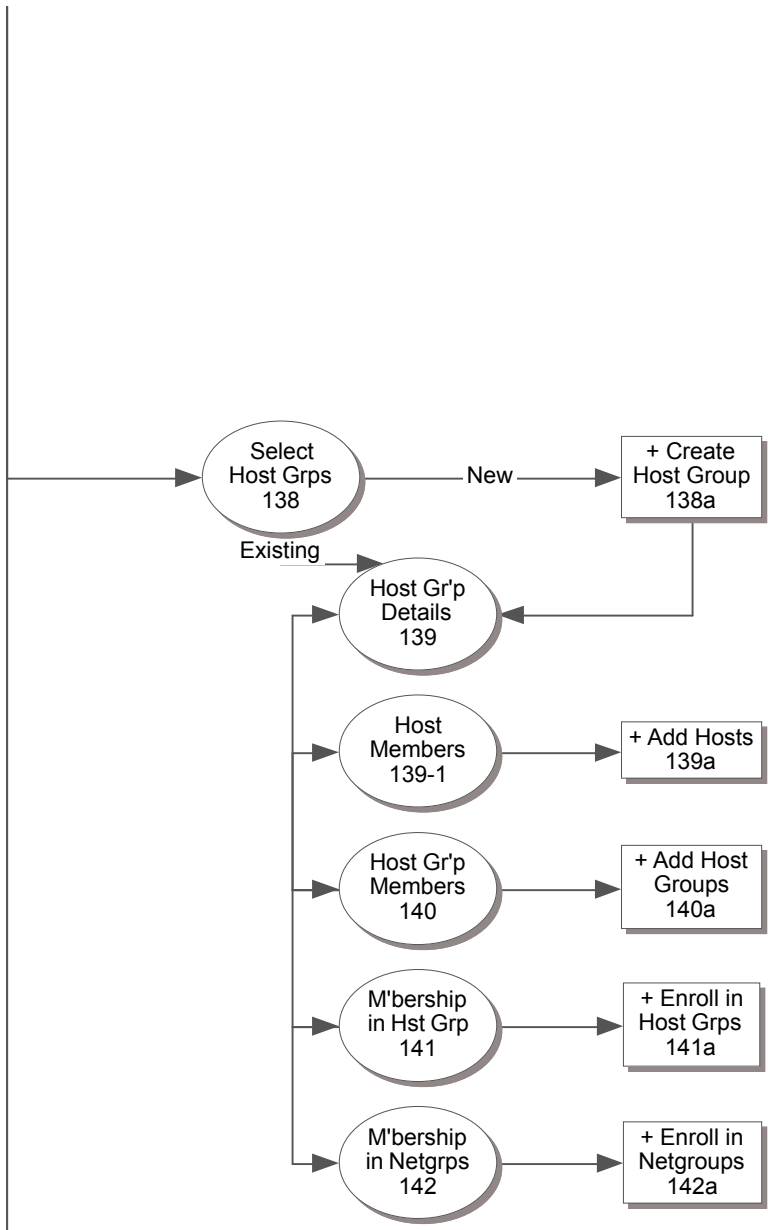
Select Host Grps 138

New

+ Create Host Group 138a

Existing

Host Gr'p Details 139

Host Members 139-1

+ Add Hosts 139a

Host Gr'p Members 140

+ Add Host Groups 140a

M'bership in Hst Grp 141

+ Enroll in Host Grps 141a

M'bership in Netgrps 142

+ Enroll in Netgroups 142a